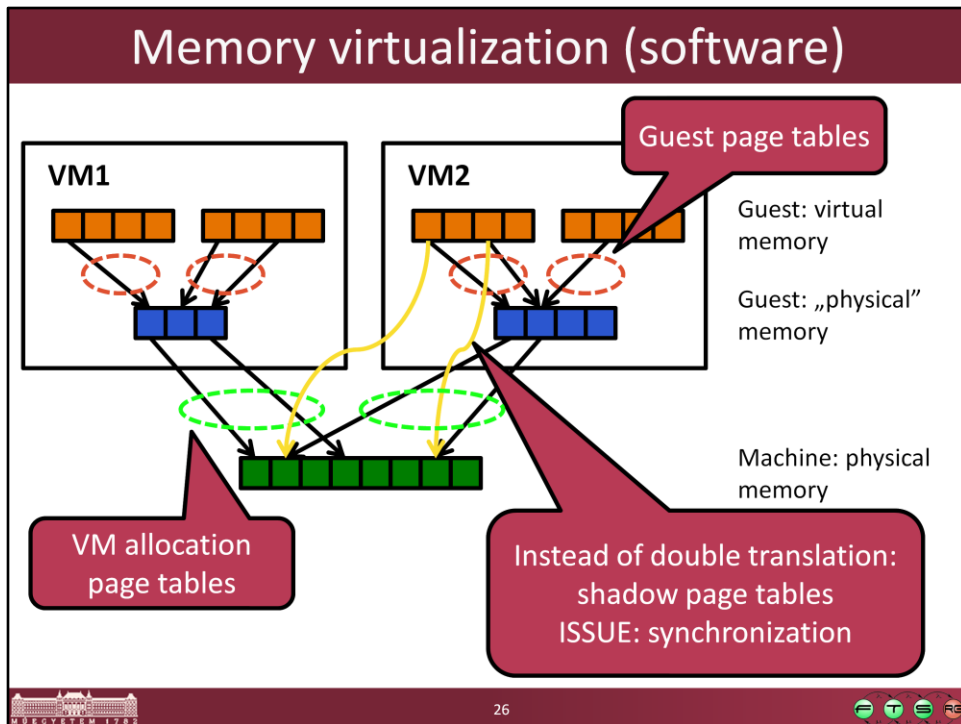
Memory virtualization (software)

VM1

VM2

Guest page tables

Guest: virtual memory

Guest: „physical" memory

Machine: physical memory

VM allocation page tables

Instead of double translation: shadow page tables ISSUE: synchronization

MŰEGYETEM 1782

26